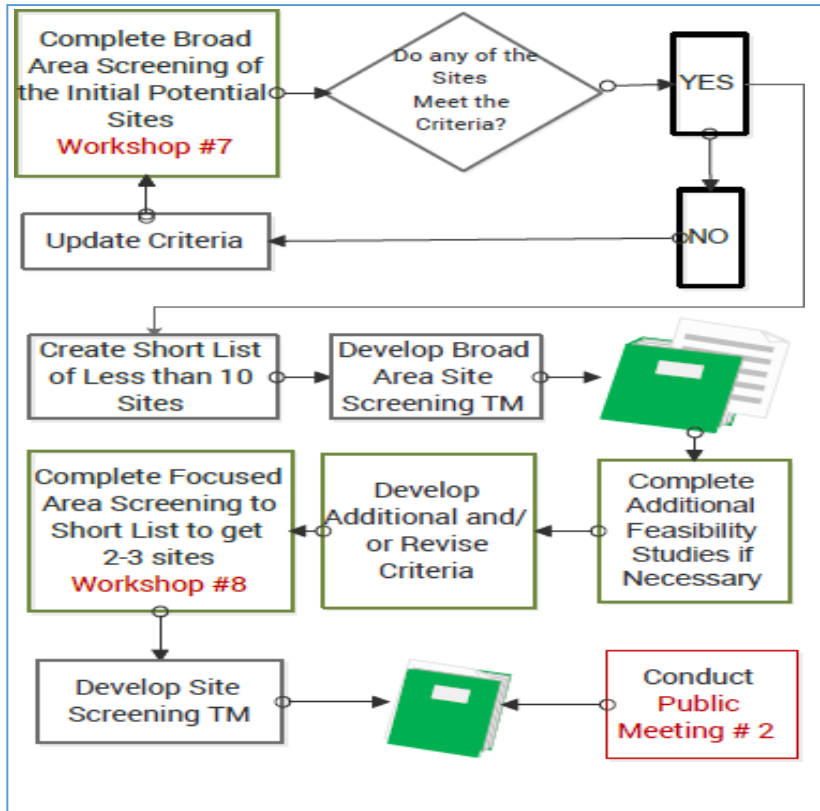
Complete Broad Area Screening of the Initial Potential Sites
Workshop #7

Do any of the Sites Meet the Criteria?

YES

NO

Update Criteria

Create Short List of Less than 10 Sites

Develop Broad Area Site Screening TM

Complete Additional Feasibility Studies if Necessary

Develop Additional and/ or Revise Criteria

Complete Focused Area Screening to Short List to get 2-3 sites
Workshop #8

Develop Site Screening TM

Conduct
Public Meeting # 2